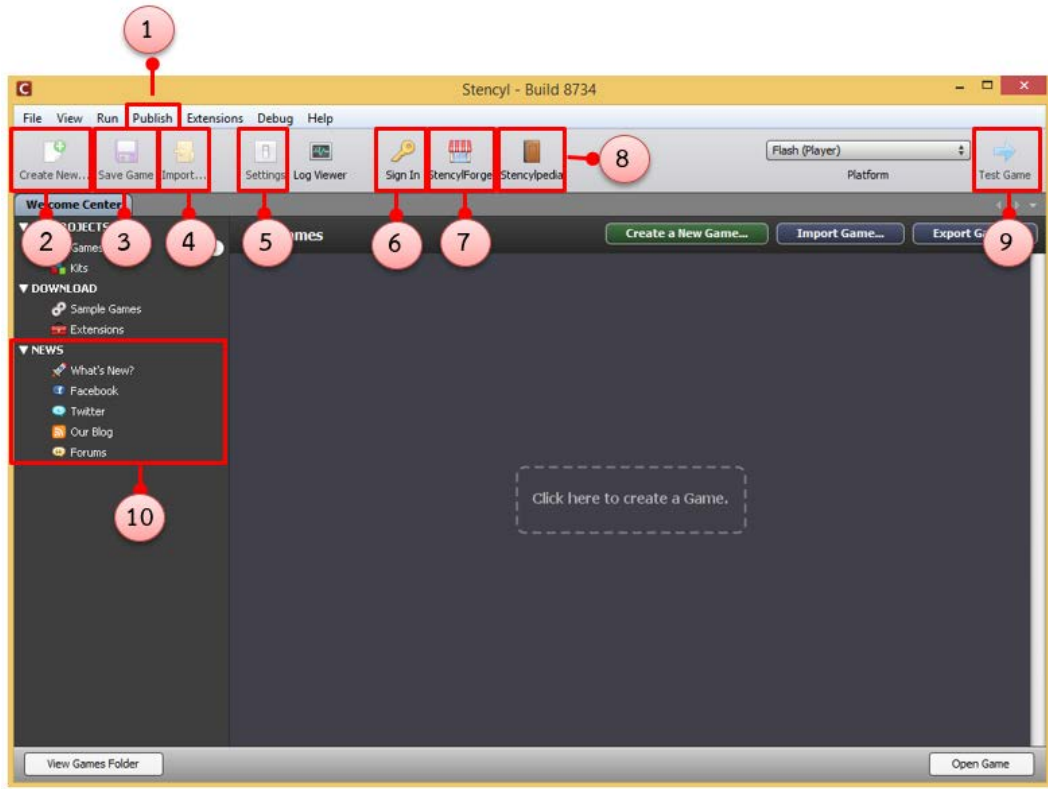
1

Stencyl - Build 8734

File View Run Publish Extensions Debug Help

Create New... Save Game Import... Settings Log Viewer Sign In StencylForge Stencylpedia

8

Flash (Player)

Platform

Test Game

Welcome Center

2 3 4 5 6 7 9

▼ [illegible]OJECTS

Games

Kits

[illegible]mes

Create a New Game... Import Game... Export G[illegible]

▼ DOWNLOAD

Sample Games

Extensions

▼ NEWS

What's New?

Facebook

Twitter

Our Blog

Forums

10

Click here to create a Game.

View Games Folder

Open Game